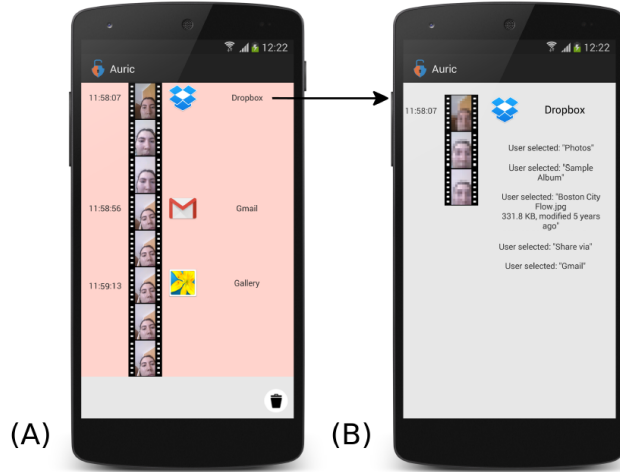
12:22

Auric

11:58:07 Dropbox

11:58:56 Gmail

11:59:13 Gallery

(A)

12:22

Auric

11:58:07 Dropbox

User selected: "Photos"

User selected: "Sample Album"

User selected: "Boston City Flow.jpg 331.8 KB, modified 5 years ago"

User selected: "Share via"

User selected: "Gmail"

(B)